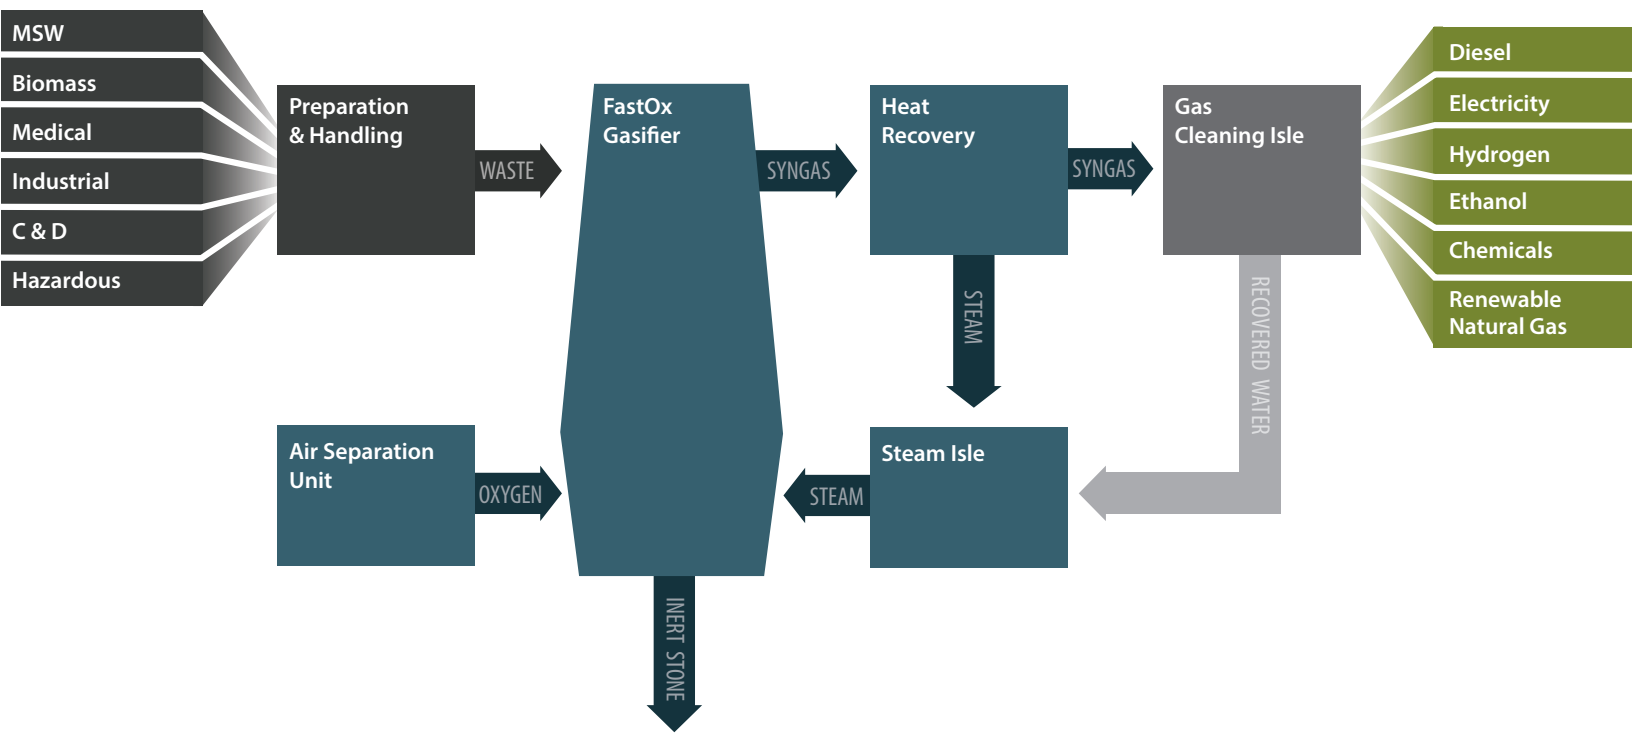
MSW
Biomass
Medical
Industrial
C & D
Hazardous

Preparation & Handling

WASTE

FastOx Gasifier

SYNGAS

Heat Recovery

SYNGAS

Gas Cleaning Isle

Diesel
Electricity
Hydrogen
Ethanol
Chemicals
Renewable Natural Gas

STEAM

RECOVERED WATER

Air Separation Unit

OXYGEN

STEAM

Steam Isle

INERT STONE